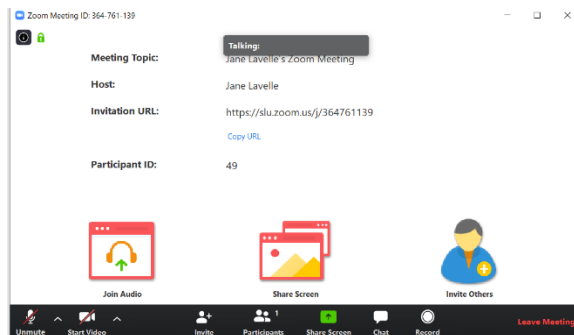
Zoom Meeting ID: 364-761-139

Talking:

Meeting Topic: Jane Lavelle's Zoom Meeting

Host: Jane Lavelle

Invitation URL: https://slu.zoom.us/j/364761139

Copy URL

Participant ID: 49

Join Audio

Share Screen

Invite Others

Unmute

Start Video

Invite

Participants 1

Share Screen

Chat

Record

Leave Meeting